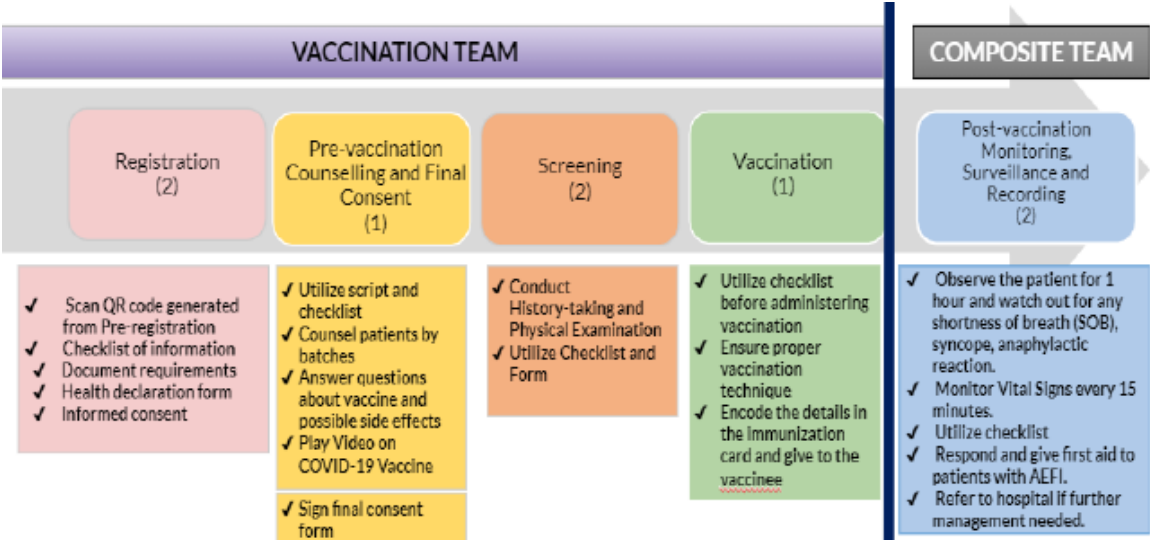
VACCINATION TEAM

COMPOSITE TEAM

Registration
(2)

Pre-vaccination Counselling and Final Consent
(1)

Screening
(2)

Vaccination
(1)

Post-vaccination Monitoring, Surveillance and Recording
(2)

✓ Scan QR code generated from Pre-registration
✓ Checklist of information
✓ Document requirements
✓ Health declaration form
✓ Informed consent

✓ Utilize script and checklist
✓ Counsel patients by batches
✓ Answer questions about vaccine and possible side effects
✓ Play Video on COVID-19 Vaccine

✓ Sign final consent form

✓ Conduct History-taking and Physical Examination
✓ Utilize Checklist and Form

✓ Utilize checklist before administering vaccination
✓ Ensure proper vaccination technique
✓ Encode the details in the immunization card and give to the vaccinee

✓ Observe the patient for 1 hour and watch out for any shortness of breath (SOB), syncope, anaphylactic reaction.
✓ Monitor Vital Signs every 15 minutes.
✓ Utilize checklist
✓ Respond and give first aid to patients with AEFI.
✓ Refer to hospital if further management needed.